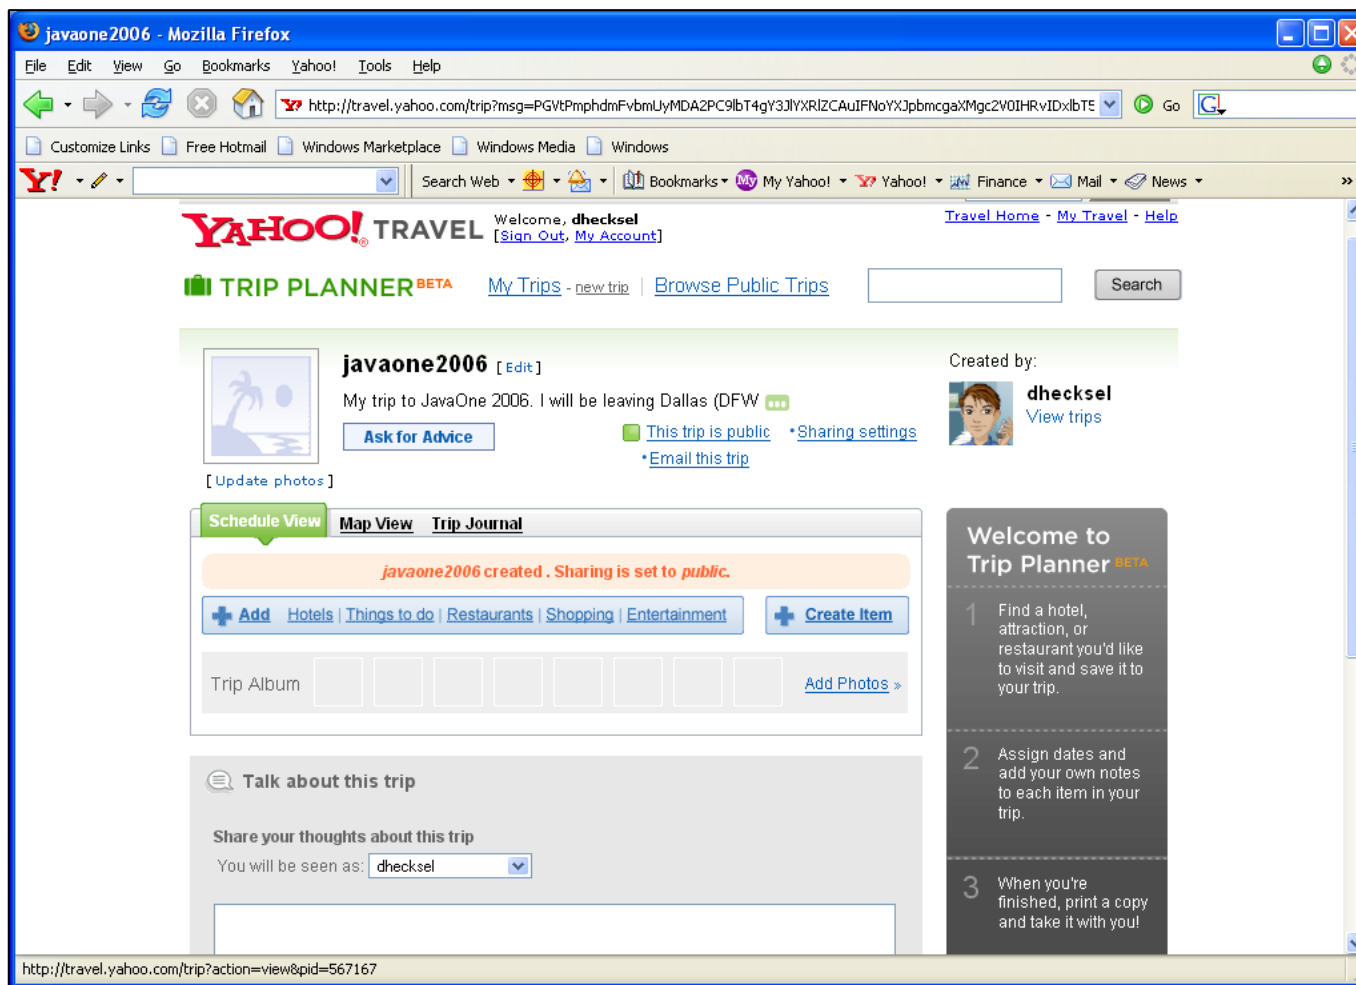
javaone2006 - Mozilla Firefox

File Edit View Go Bookmarks Yahoo! Tools Help

http://travel.yahoo.com/trip?msg=PGVtPmphdmFvbmUyMDA2PC9lbT4gY3JlYXRlZCAuIFNoYXJpbmcgaXMgc2V0IHRvIDxlbT

Go

Customize Links Free Hotmail Windows Marketplace Windows Media Windows

Y! Search Web Bookmarks My Yahoo! Yahoo! Finance Mail News

YAHOO! TRAVEL Welcome, dhecksel [Sign Out, My Account]

Travel Home - My Travel - Help

TRIP PLANNER BETA My Trips - new trip | Browse Public Trips Search

javaone2006 [Edit]

My trip to JavaOne 2006. I will be leaving Dallas (DFW

Ask for Advice This trip is public •Sharing settings •Email this trip

[Update photos]

Created by:

dhecksel
View trips

Schedule View Map View Trip Journal

javaone2006 created . Sharing is set to public.

Add Hotels | Things to do | Restaurants | Shopping | Entertainment Create Item

Trip Album Add Photos »

Talk about this trip

Share your thoughts about this trip

You will be seen as: dhecksel

Welcome to Trip Planner BETA

1 Find a hotel, attraction, or restaurant you'd like to visit and save it to your trip.

2 Assign dates and add your own notes to each item in your trip.

3 When you're finished, print a copy and take it with you!

http://travel.yahoo.com/trip?action=view&pid=567167